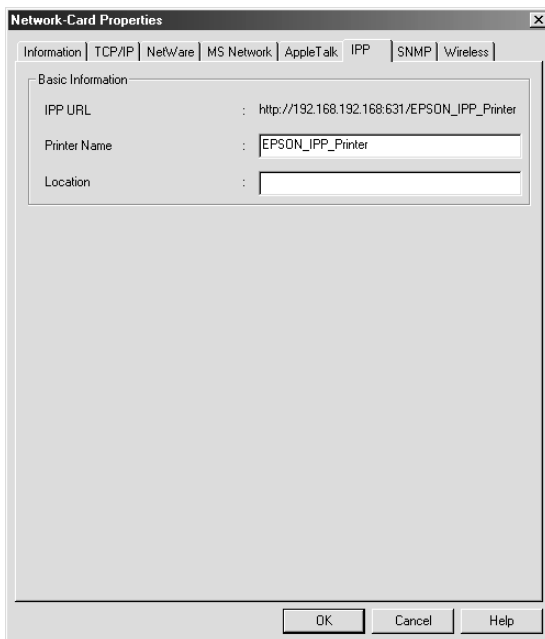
Network-Card Properties

Information | TCP/IP | NetWare | MS Network | AppleTalk | IPP | SNMP | Wireless

Basic Information

IPP URL : http://192.168.192.168:631/EPSON_IPP_Printer

Printer Name : EPSON_IPP_Printer

Location :

OK Cancel Help